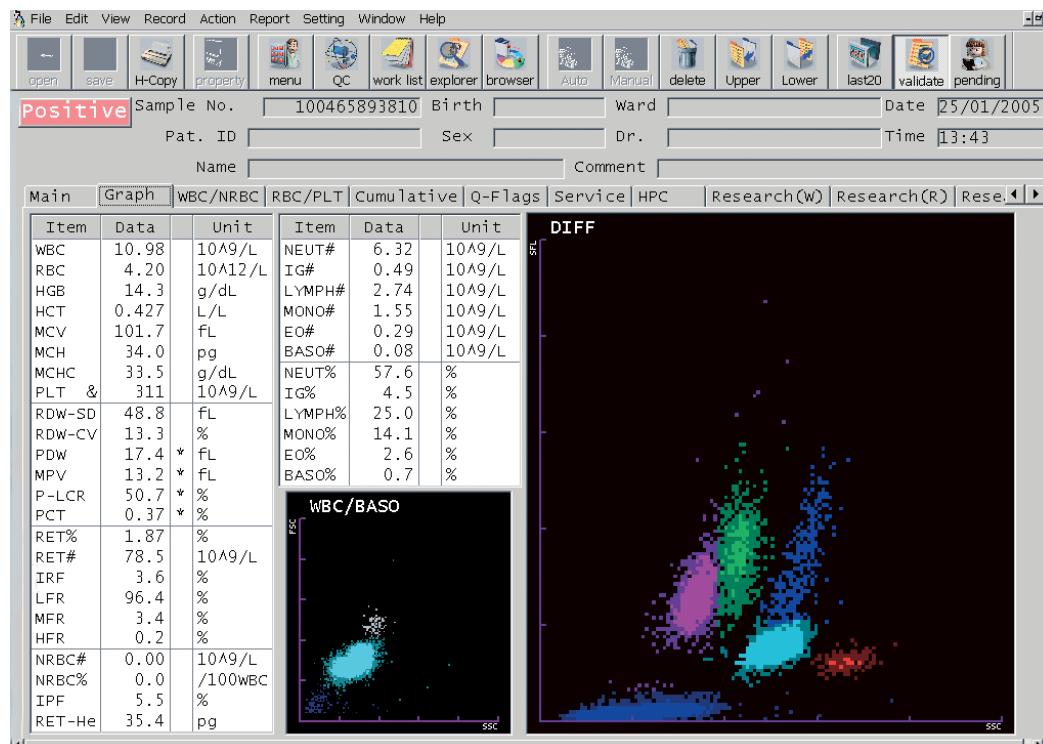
File Edit View Record Action Report Setting Window Help

open save H-Copy property menu QC work list explorer browser Auto Manual delete Upper Lower last20 validate pending

Positive Sample No. 100465893810 Birth Ward Date 25/01/2005
Pat. ID Sex Dr. Time 13:43
Name Comment

Main Graph WBC/NRBC RBC/PLT Cumulative Q-Flags Service HPC Research(W) Research(R) Rese

| Item | Data | | Unit |
|---|---|---|---|
| WBC | 10.98 | | 10^9/L |
| RBC | 4.20 | | 10^12/L |
| HGB | 14.3 | | g/dL |
| HCT | 0.427 | | L/L |
| MCV | 101.7 | | fL |
| MCH | 34.0 | | pg |
| MCHC | 33.5 | | g/dL |
| PLT & | 311 | | 10^9/L |
| RDW-SD | 48.8 | | fL |
| RDW-CV | 13.3 | | % |
| PDW | 17.4 | * | fL |
| MPV | 13.2 | * | fL |
| P-LCR | 50.7 | * | % |
| PCT | 0.37 | * | % |
| RET% | 1.87 | | % |
| RET# | 78.5 | | 10^9/L |
| IRF | 3.6 | | % |
| LFR | 96.4 | | % |
| MFR | 3.4 | | % |
| HFR | 0.2 | | % |
| NRBC# | 0.00 | | 10^9/L |
| NRBC% | 0.0 | | /100WBC |
| IPF | 5.5 | | % |
| RET-He | 35.4 | | pg |

| Item | Data | | Unit |
|---|---|---|---|
| NEUT# | 6.32 | | 10^9/L |
| IG# | 0.49 | | 10^9/L |
| LYMPH# | 2.74 | | 10^9/L |
| MONO# | 1.55 | | 10^9/L |
| EO# | 0.29 | | 10^9/L |
| BASO# | 0.08 | | 10^9/L |
| NEUT% | 57.6 | | % |
| IG% | 4.5 | | % |
| LYMPH% | 25.0 | | % |
| MONO% | 14.1 | | % |
| EO% | 2.6 | | % |
| BASO% | 0.7 | | % |

WBC/BASO
FSC
SSC

DIFF
SFL
SSC